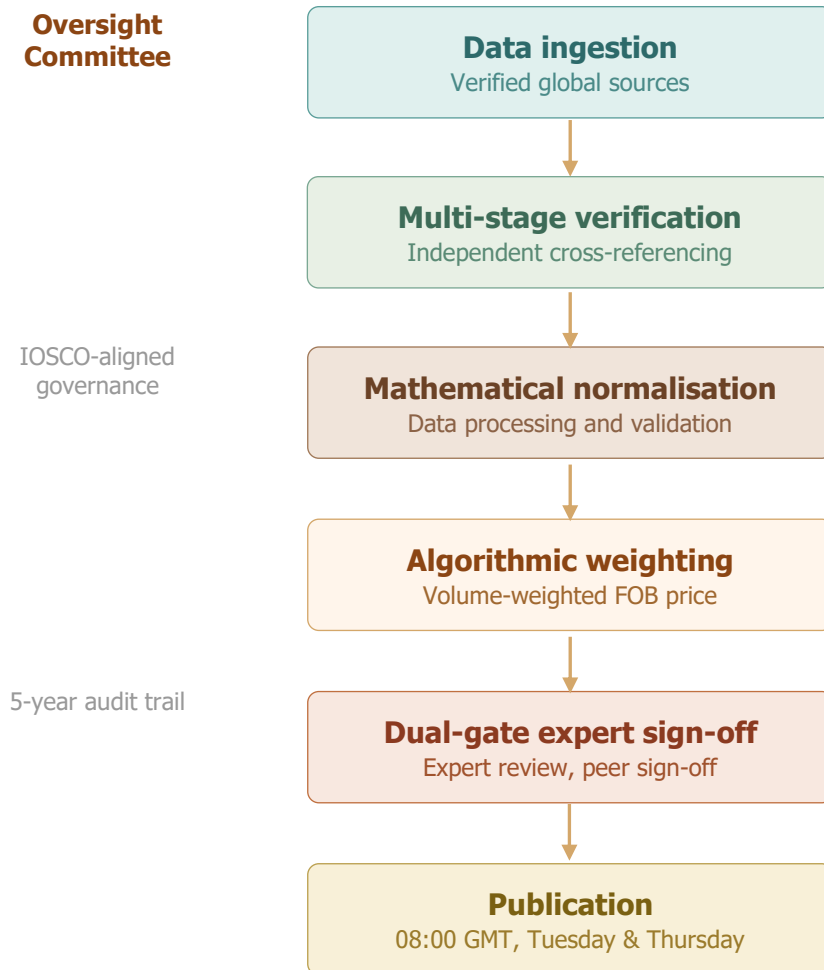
Oversight Committee

Data ingestion
Verified global sources

Multi-stage verification
Independent cross-referencing

IOSCO-aligned governance

Mathematical normalisation
Data processing and validation

Algorithmic weighting
Volume-weighted FOB price

5-year audit trail

Dual-gate expert sign-off
Expert review, peer sign-off

Publication
08:00 GMT, Tuesday & Thursday